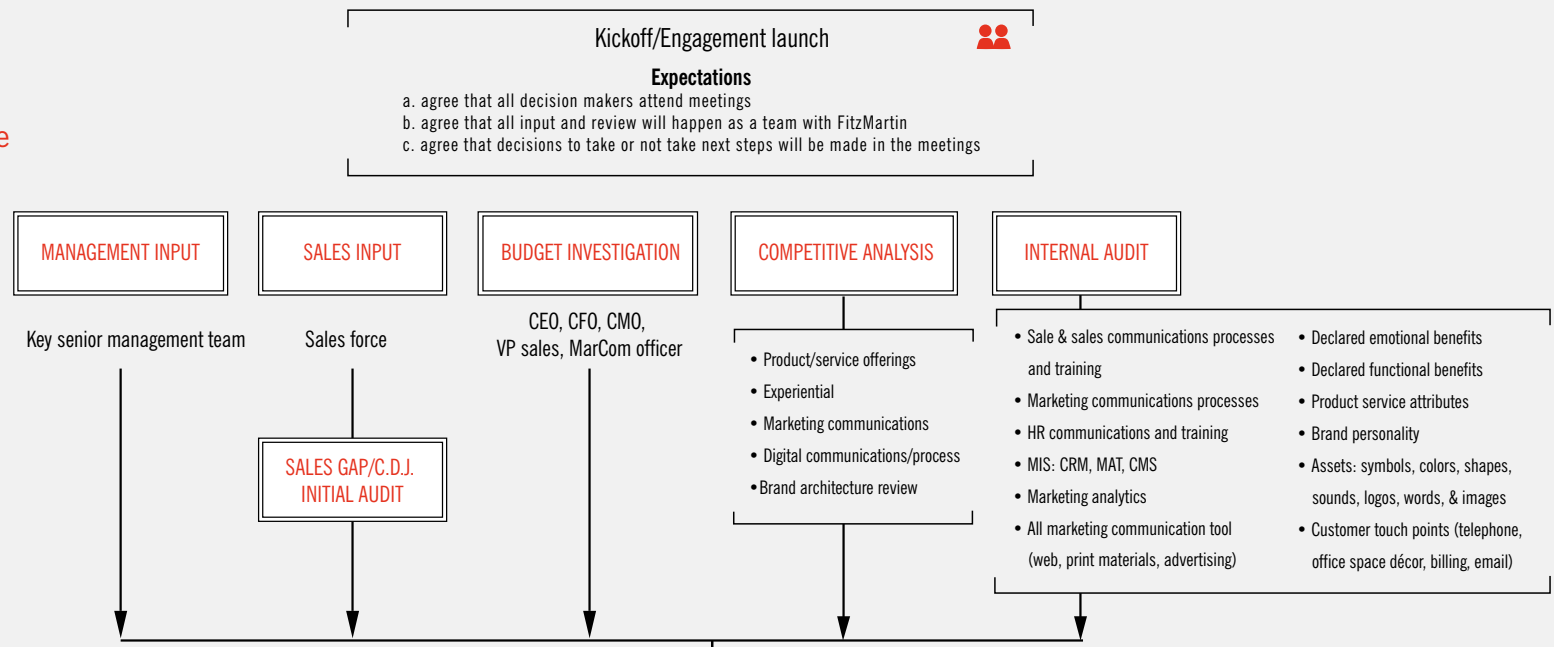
e

Kickoff/Engagement launch

**Expectations**

a. agree that all decision makers attend meetings
b. agree that all input and review will happen as a team with FitzMartin
c. agree that decisions to take or not take next steps will be made in the meetings

MANAGEMENT INPUT

Key senior management team

SALES INPUT

Sales force

SALES GAP/C.D.J. INITIAL AUDIT

BUDGET INVESTIGATION

CEO, CFO, CMO, VP sales, MarCom officer

COMPETITIVE ANALYSIS

• Product/service offerings
• Experiential
• Marketing communications
• Digital communications/process
• Brand architecture review

INTERNAL AUDIT

• Sale & sales communications processes and training
• Marketing communications processes
• HR communications and training
• MIS: CRM, MAT, CMS
• Marketing analytics
• All marketing communication tool (web, print materials, advertising)

• Declared emotional benefits
• Declared functional benefits
• Product service attributes
• Brand personality
• Assets: symbols, colors, shapes, sounds, logos, words, & images
• Customer touch points (telephone, office space décor, billing, email)